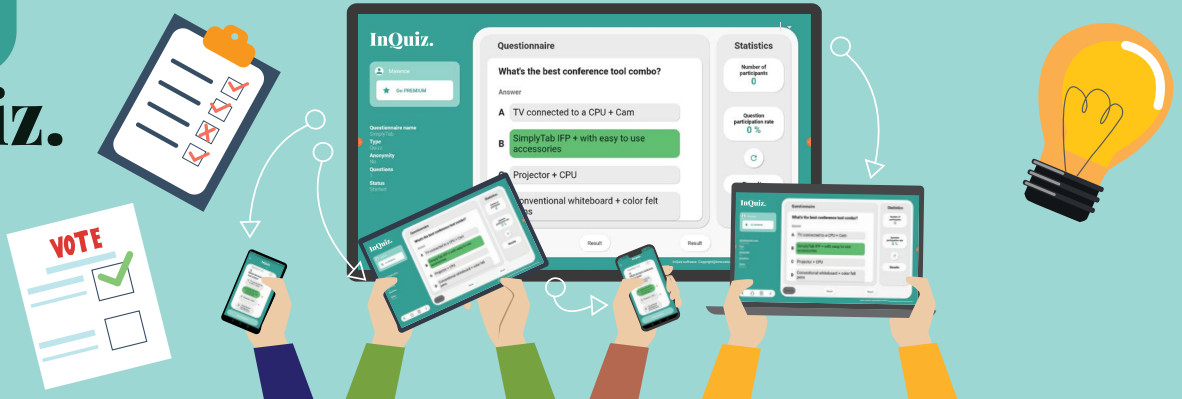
iz.

VOTE

InQuiz.

Go PREMIUM

Questionnaire name
SimplyTab
Type
Anonymity
Questions
Status

Questionnaire

What's the best conference tool combo?

Answer

A TV connected to a CPU + Cam

B SimplyTab IFP + with easy to use accessories

Projector + CPU

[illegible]onventional whiteboard + color felt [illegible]

Result

Result

Statistics

Number of participants
0

Question participation rate
0 %

InQuiz.

InQuiz.

What's the best conference tool combo?

A TV connected to a CPU + Cam

B SimplyTab IFP + with easy to use accessories

C Projector + CPU

D Conventional whiteboard + color felt pens